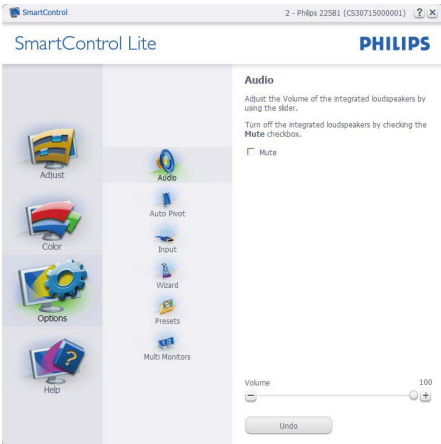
SmartControl

2 - Philips 225B1 (CS30715000001) ? X

SmartControl Lite

PHILIPS

Adjust

Color

Options

Help

Audio

Auto Pivot

Input

Wizard

Presets

Multi Monitors

Audio

Adjust the Volume of the integrated loudspeakers by using the slider.

Turn off the integrated loudspeakers by checking the Mute checkbox.

Mute

Volume

100

Undo